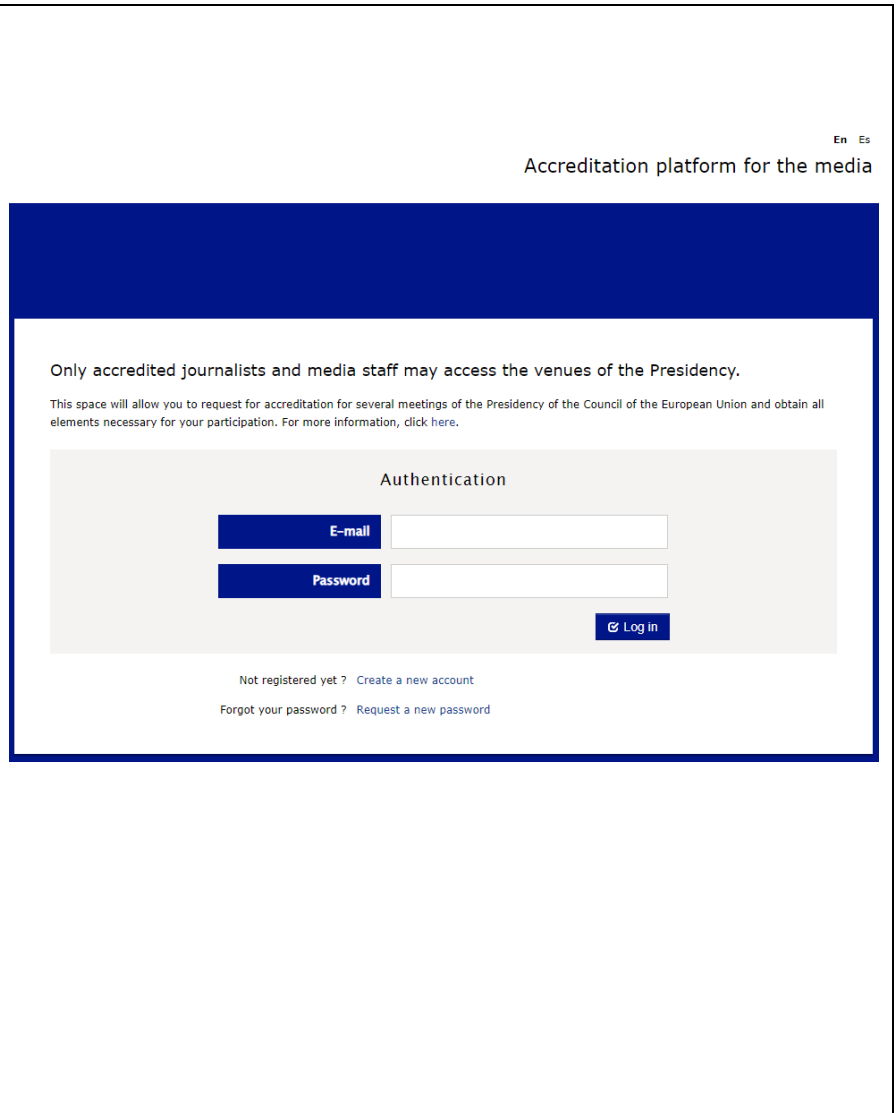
En Es

Accreditation platform for the media

Only accredited journalists and media staff may access the venues of the Presidency.

This space will allow you to request for accreditation for several meetings of the Presidency of the Council of the European Union and obtain all elements necessary for your participation. For more information, click here.

Authentication

E-mail

Password

Log in

Not registered yet ? Create a new account

Forgot your password ? Request a new password